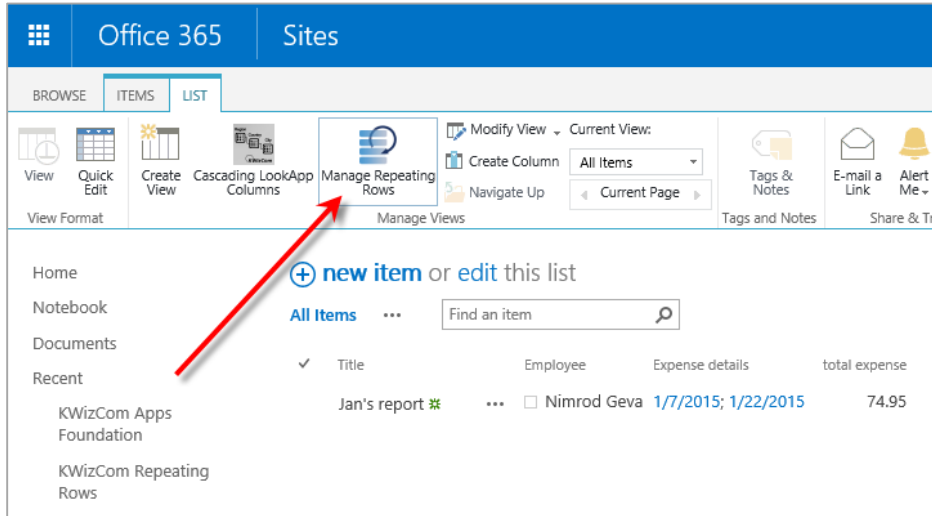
Office 365 Sites

BROWSE ITEMS LIST

View Quick Edit
View Format

Create View Cascading LookApp Columns Manage Repeating Rows Modify View Create Column Navigate Up Current View: All Items Current Page
Manage Views

Tags & Notes
Tags and Notes

E-mail a Link Alert Me
Share & Tr

Home
Notebook
Documents
Recent
KWizCom Apps Foundation
KWizCom Repeating Rows

new item or edit this list

All Items ··· Find an item

| ✓ | Title | | Employee | Expense details | total expense |
|---|---|---|---|---|---|
| | Jan's report | ··· | Nimrod Geva | 1/7/2015; 1/22/2015 | 74.95 |